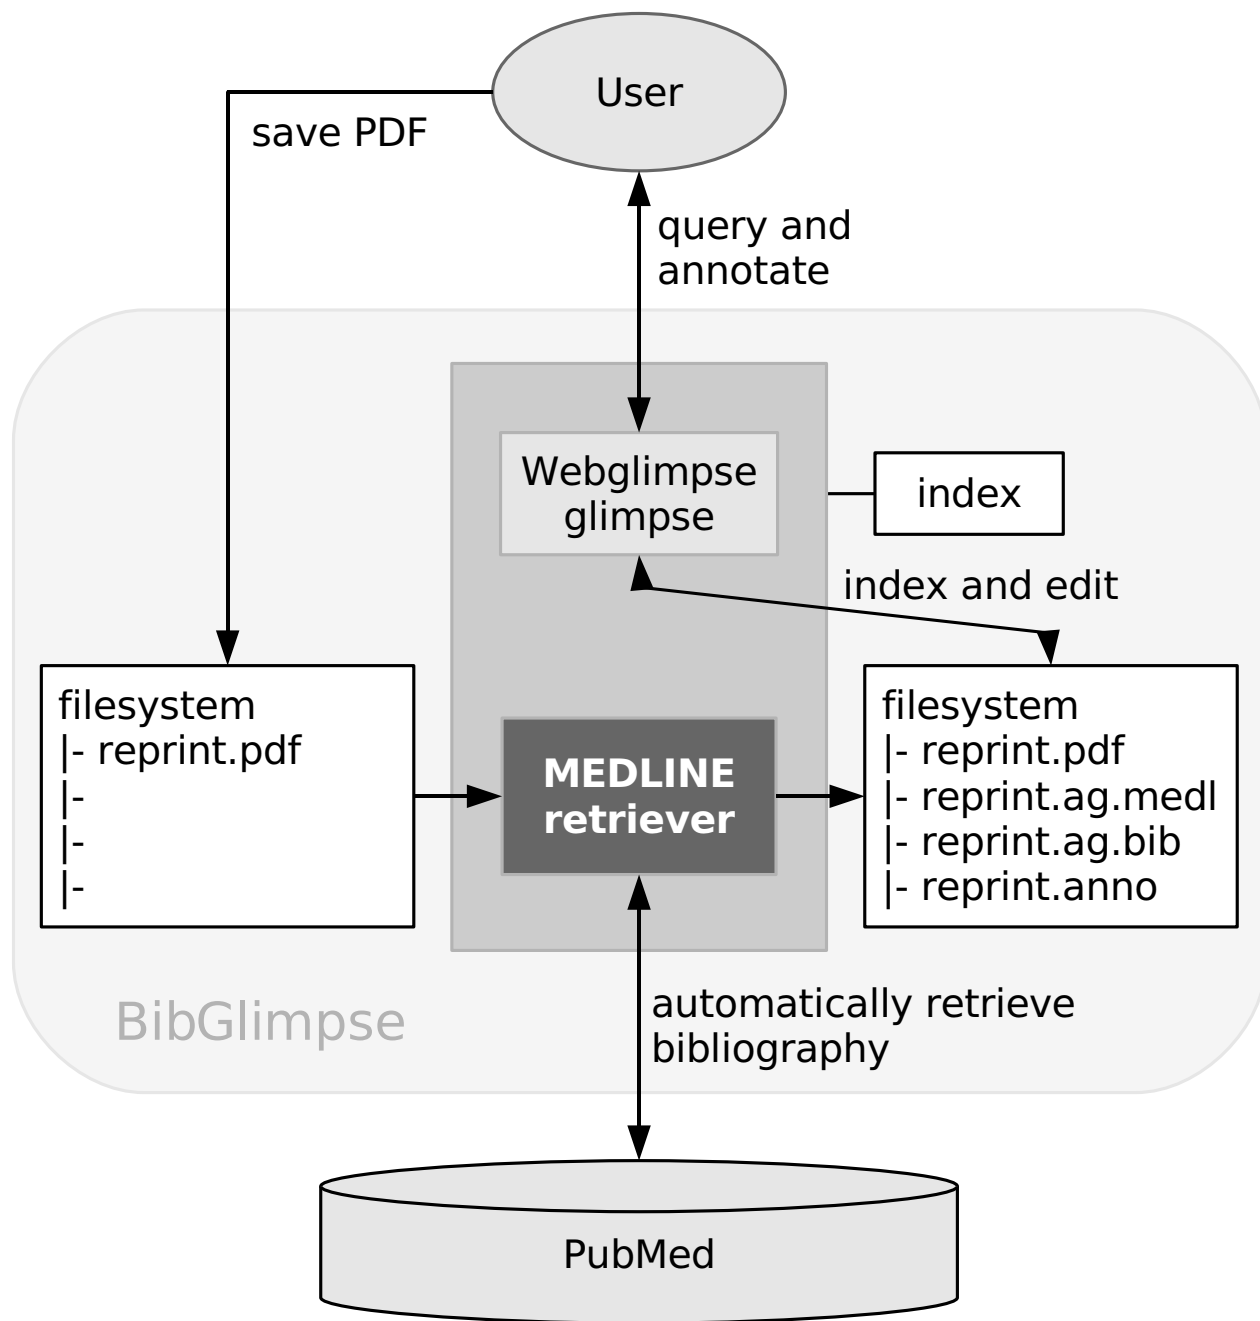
User

save PDF

query and annotate

Webglimpse glimpse

index

index and edit

filesystem
|- reprint.pdf
|-
|-
|-

MEDLINE retriever

filesystem
|- reprint.pdf
|- reprint.ag.medl
|- reprint.ag.bib
|- reprint.anno

BibGlimpse

automatically retrieve bibliography

PubMed